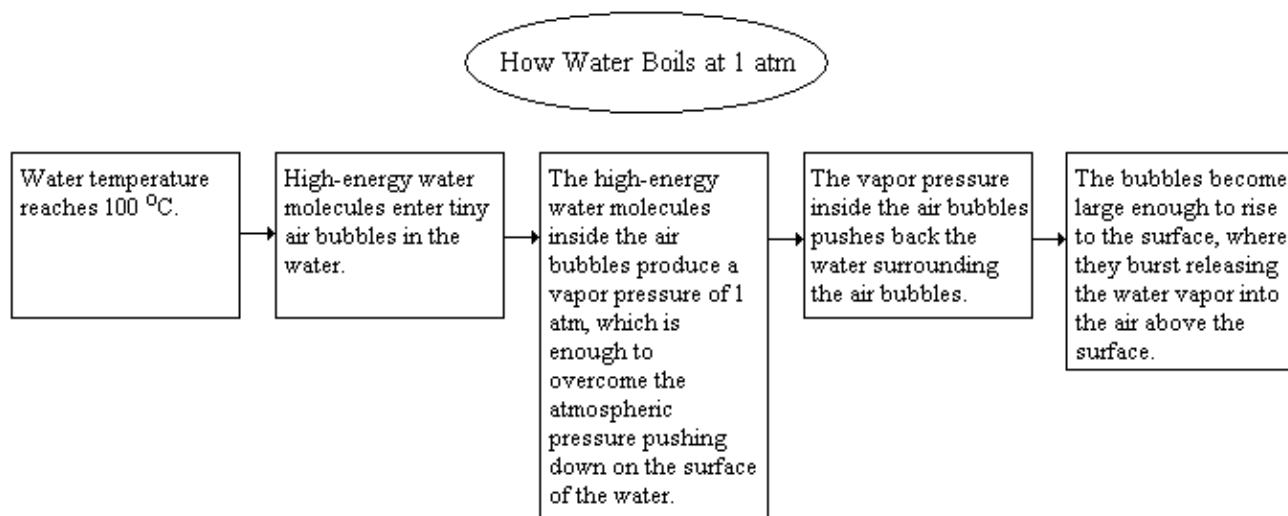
How Water Boils at 1 atm

Water temperature reaches 100 $^{o}$C.

High-energy water molecules enter tiny air bubbles in the water.

The high-energy water molecules inside the air bubbles produce a vapor pressure of 1 atm, which is enough to overcome the atmospheric pressure pushing down on the surface of the water.

The vapor pressure inside the air bubbles pushes back the water surrounding the air bubbles.

The bubbles become large enough to rise to the surface, where they burst releasing the water vapor into the air above the surface.